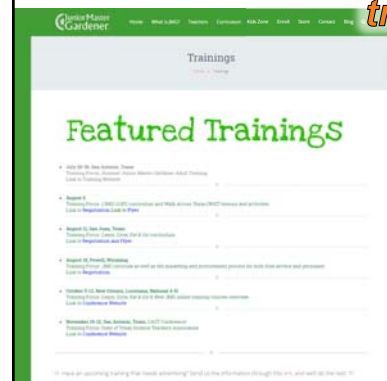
JuniorMaster Gardener

Home What is JMG? Teachers Curriculum Kids Zone Enroll Store Contact Blog

tr

Trainings

Home » Trainings

Featured Trainings

July 18-19, San Antonio, Texas
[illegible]
Link to Training Website

August 3
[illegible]
Link to Registration Link to Flyer

August 11, San Jose, Texas
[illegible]
Link to Registration and Flyer

August 18, Powell, Wyoming
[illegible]
Link to Registration

October 9-12, New Orleans, Louisiana, National 4-H
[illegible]
Link to Conference Website

November 10-12, San Antonio, Texas, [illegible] Conference
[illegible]
Link to Conference Website

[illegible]